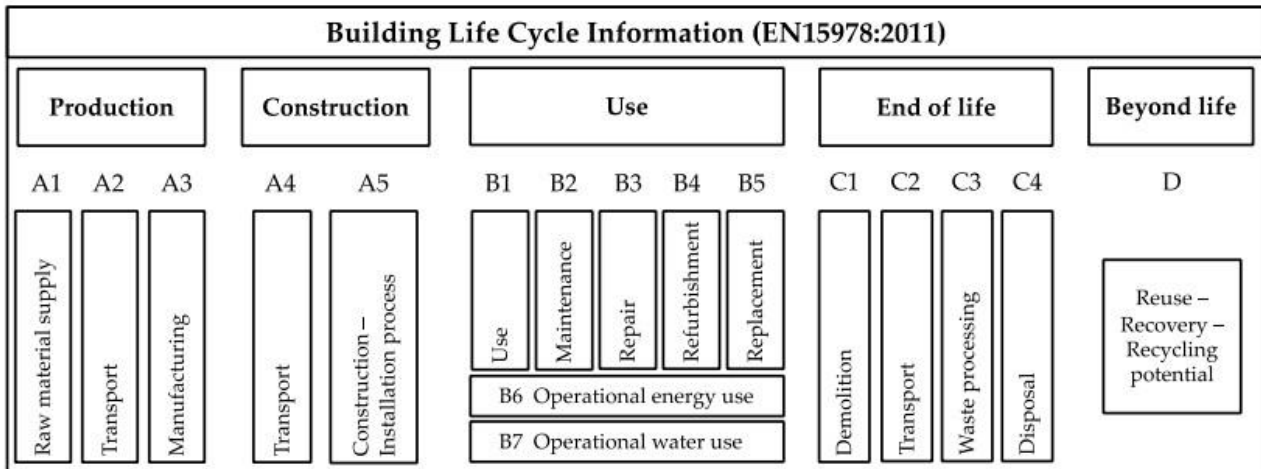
Building Life Cycle Information (EN15978:2011)

Production

Construction

Use

End of life

Beyond life

A1 A2 A3

Raw material supply

Transport

Manufacturing

A4 A5

Transport

Construction – Installation process

B1 B2 B3 B4 B5

Use

Maintenance

Repair

Refurbishment

Replacement

B6 Operational energy use

B7 Operational water use

C1 C2 C3 C4

Demolition

Transport

Waste processing

Disposal

D

Reuse – Recovery – Recycling potential